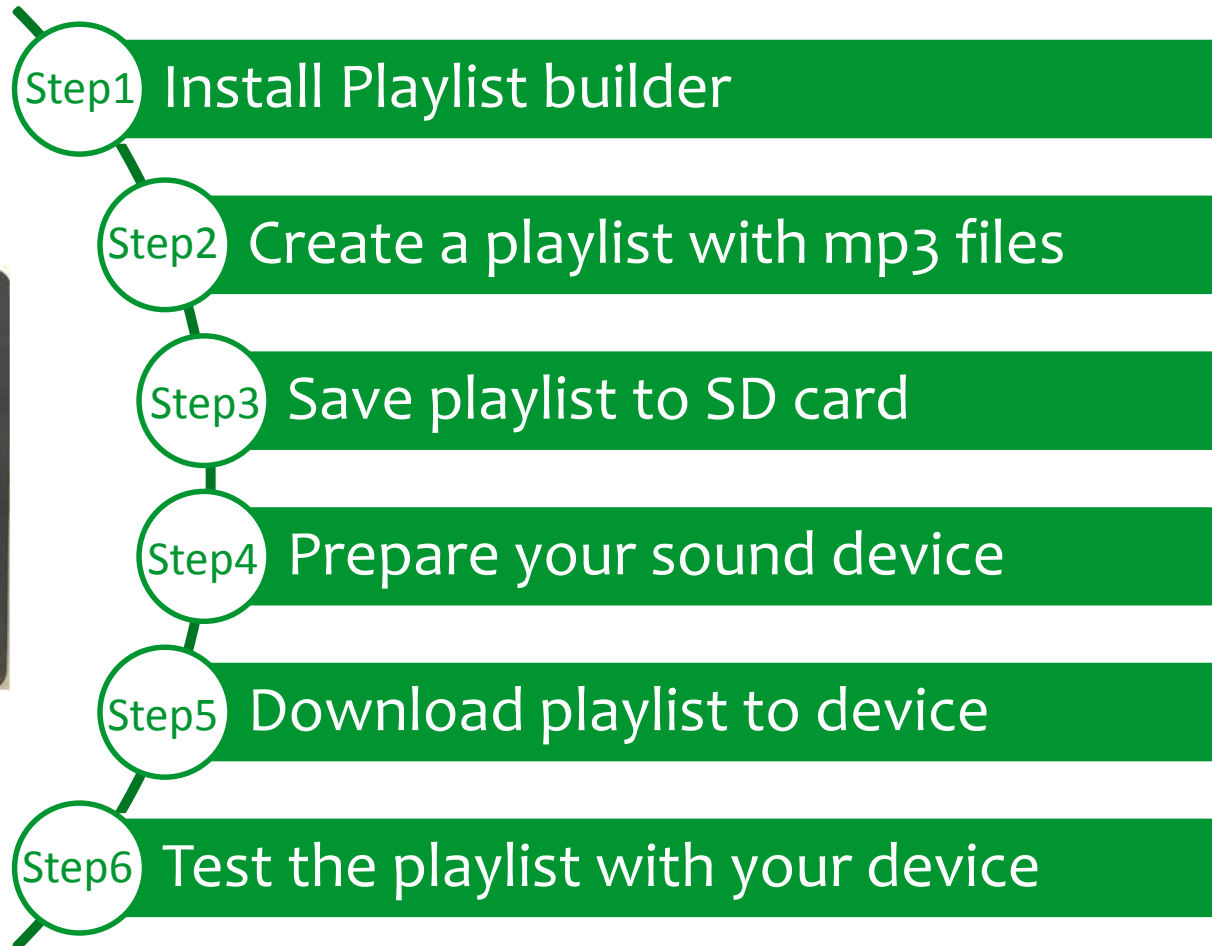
Step1 Install Playlist builder

Step2 Create a playlist with mp3 files

Step3 Save playlist to SD card

Step4 Prepare your sound device

Step5 Download playlist to device

Step6 Test the playlist with your device